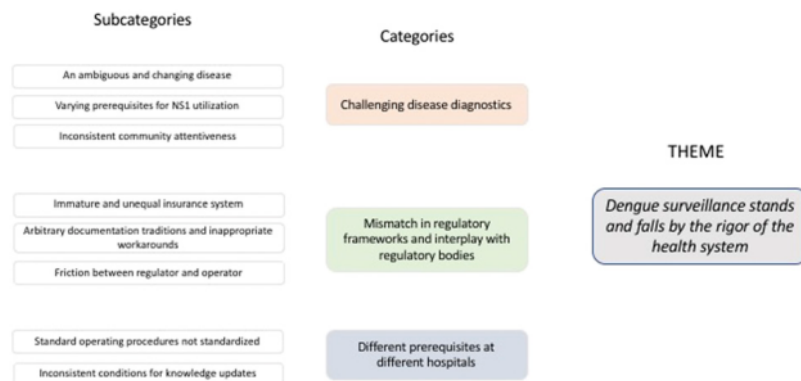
Subcategories

Categories

An ambiguous and changing disease

Varying prerequisites for NS1 utilization

Inconsistent community attentiveness

Challenging disease diagnostics

THEME

Immature and unequal insurance system

Arbitrary documentation traditions and inappropriate workarounds

Friction between regulator and operator

Mismatch in regulatory frameworks and interplay with regulatory bodies

Dengue surveillance stands and falls by the rigor of the health system

Standard operating procedures not standardized

Inconsistent conditions for knowledge updates

Different prerequisites at different hospitals